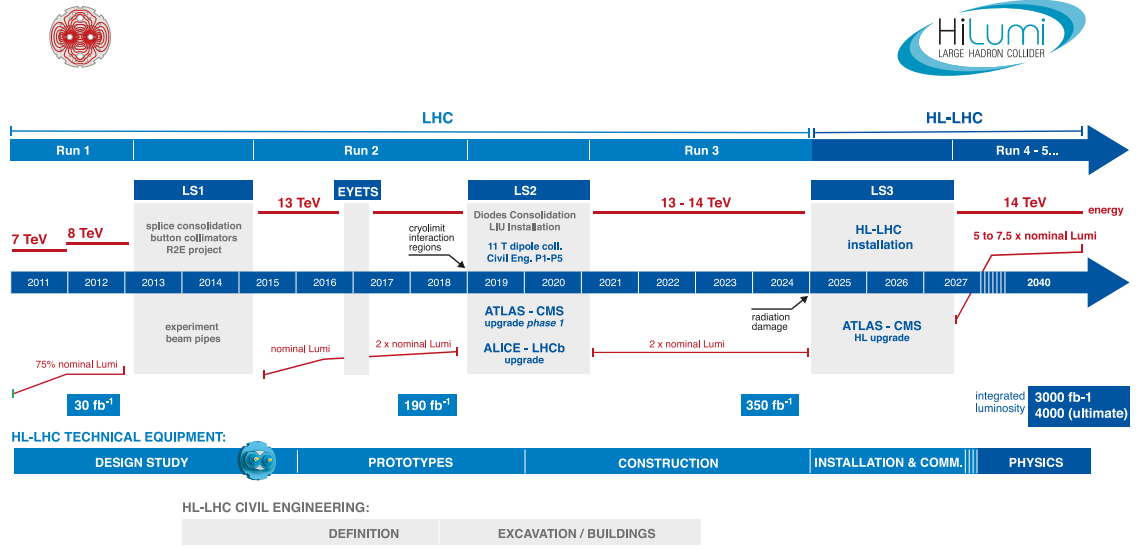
HiLumi
LARGE HADRON COLLIDER

LHC

HL-LHC

Run 1

Run 2

Run 3

Run 4 - 5...

LS1

EYETS

LS2

LS3

7 TeV

8 TeV

13 TeV

13 - 14 TeV

14 TeV

energy

splice consolidation
button collimators
R2E project

Diodes Consolidation
LIU Installation

11 T dipole coll.
Civil Eng. P1-P5

cryolimit
interaction
regions

HL-LHC
installation

5 to 7.5 x nominal Lumi

| 2011 | 2012 | 2013 | 2014 | 2015 | 2016 | 2017 | 2018 | 2019 | 2020 | 2021 | 2022 | 2023 | 2024 | 2025 | 2026 | 2027 | 2040 |
|---|---|---|---|---|---|---|---|---|---|---|---|---|---|---|---|---|---|

experiment
beam pipes

75% nominal Lumi

nominal Lumi

2 x nominal Lumi

ATLAS - CMS
upgrade phase 1

ALICE - LHCb
upgrade

2 x nominal Lumi

radiation
damage

ATLAS - CMS
HL upgrade

30 fb$^{-1}$

190 fb$^{-1}$

350 fb$^{-1}$

integrated
luminosity

3000 fb-1
4000 (ultimate)

HL-LHC TECHNICAL EQUIPMENT:

DESIGN STUDY

PROTOTYPES

CONSTRUCTION

INSTALLATION & COMM.

PHYSICS

HL-LHC CIVIL ENGINEERING:

DEFINITION

EXCAVATION / BUILDINGS